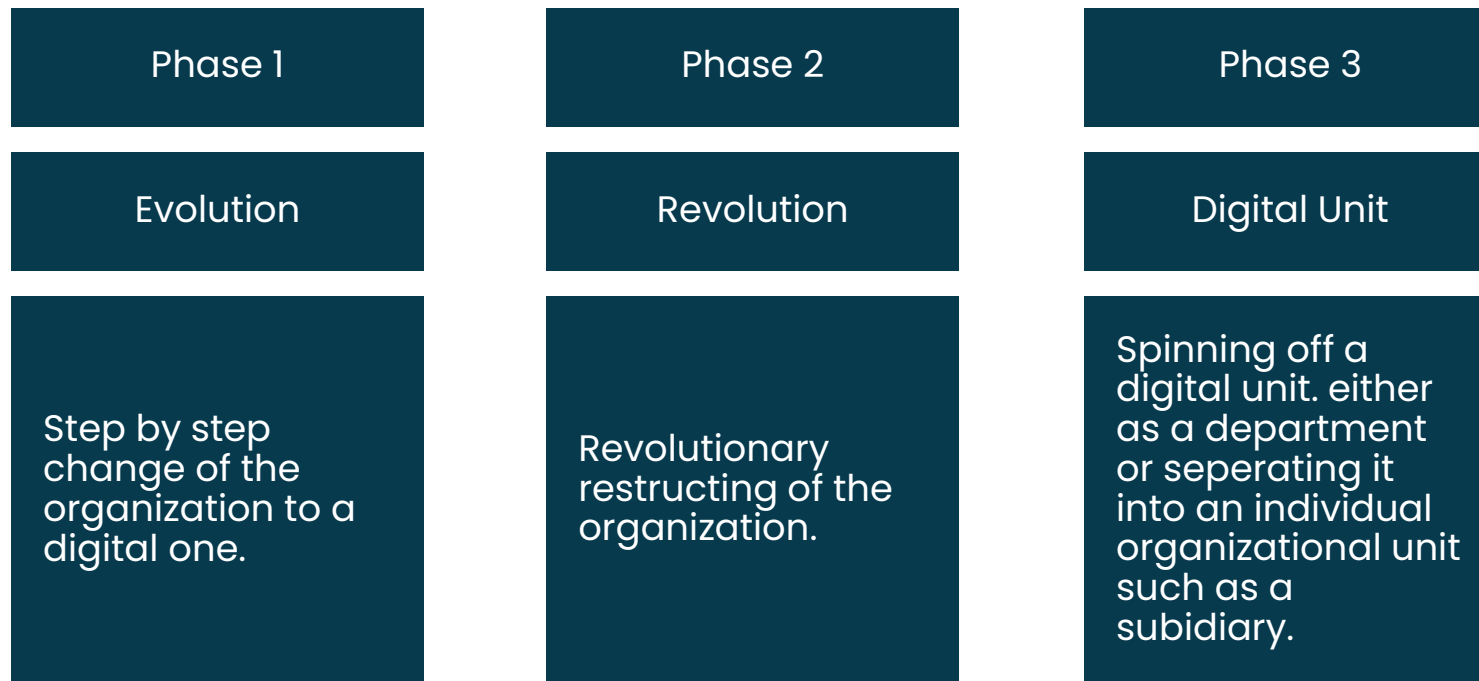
Phase 1

Evolution

Step by step change of the organization to a digital one.

Phase 2

Revolution

Revolutionary restructing of the organization.

Phase 3

Digital Unit

Spinning off a digital unit. either as a department or seperating it into an individual organizational unit such as a subidiary.